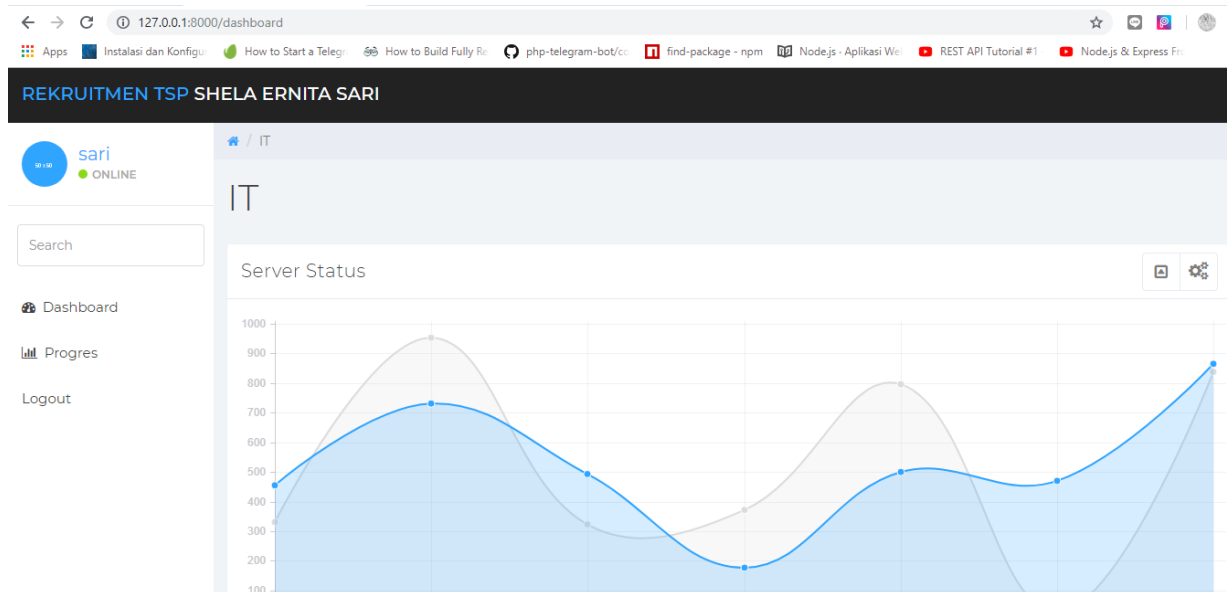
127.0.0.1:8000/dashboard

Apps Instalasi dan Konfigu How to Start a Telegr How to Build Fully Re php-telegram-bot/co find-package - npm Node.js · Aplikasi We REST API Tutorial #1 Node.js & Express Fr

REKRUITMEN TSP SHELA ERNITA SARI

50 x 50 sari
ONLINE

Search

Dashboard

Progres

Logout

/ IT

IT

Server Status

1000
900
800
700
600
500
400
300
200
100